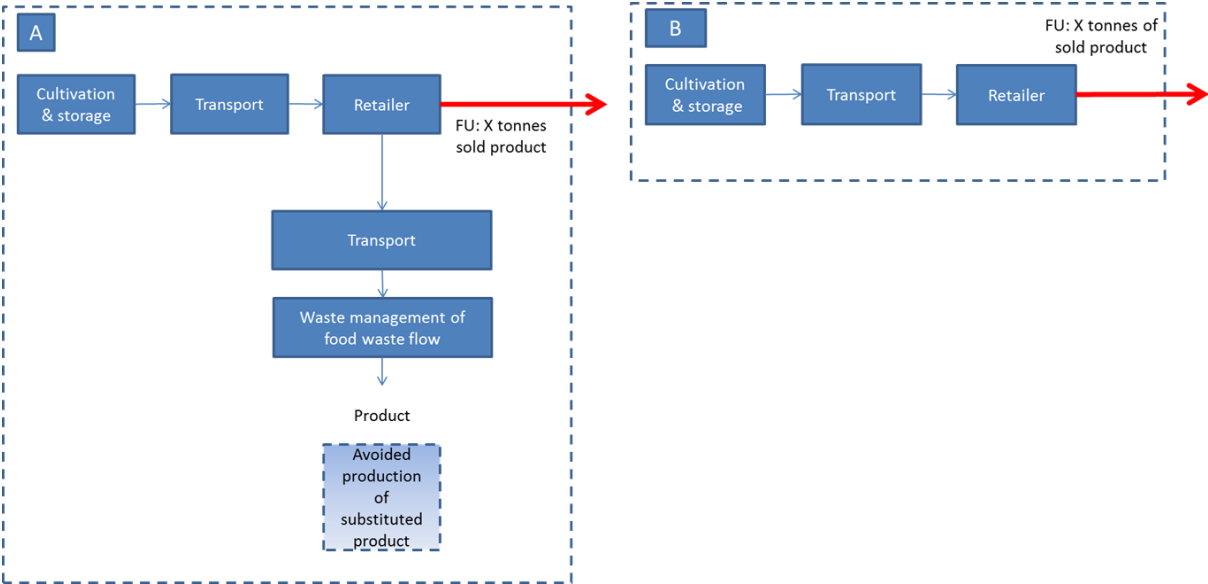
A

Cultivation & storage

Transport

Retailer

FU: X tonnes sold product

Transport

Waste management of food waste flow

Product

Avoided production of substituted product

B

FU: X tonnes of sold product

Cultivation & storage

Transport

Retailer